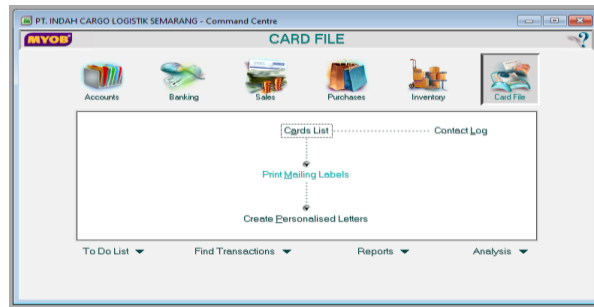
PT. INDAH CARGO LOGISTIK SEMARANG - Command Centre

MYOB

CARD FILE

?

Accounts

Banking

Sales

Purchases

Inventory

Card File

Cards List

Contact Log

Print Mailing Labels

Create Personalised Letters

To Do List

Find Transactions

Reports

Analysis